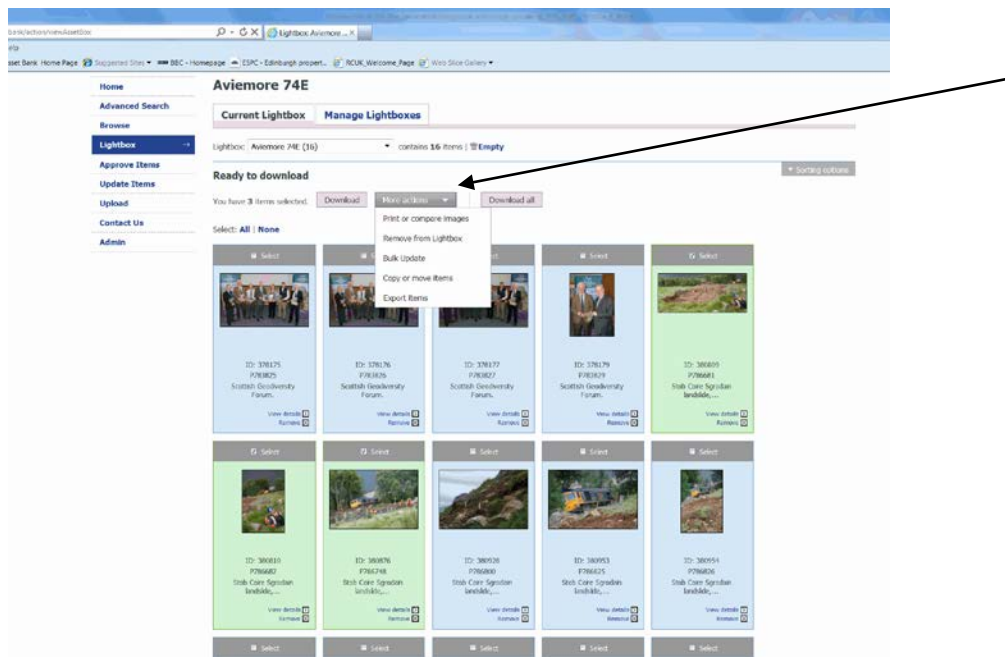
bank/actions/viewAssetBox
Lightbox: Aviemore ... ×
elp
sset Bank Home Page  Suggested Sites ▾  BBC - Homepage  ESPC - Edinburgh propert...  RCUK_Welcome_Page  Web Slice Gallery ▾

Home
Advanced Search
Browse
Lightbox
Approve Items
Update Items
Upload
Contact Us
Admin

Aviemore 74E

Current Lightbox | Manage Lightboxes

Lightbox: Aviemore 74E (16) ▾ contains 16 items | Empty

▾ Sorting options

Ready to download

You have 3 items selected. Download | More actions ▾ | Download all

Print or compare images
Remove from Lightbox
Bulk Update
Copy or move items
Export items

Select: All | None

Select
ID: 378175
P783825
Scottish Geodiversity Forum.
View details
Remove

Select
ID: 378176
P783826
Scottish Geodiversity Forum.
View details
Remove

Select
ID: 378177
P783827
Scottish Geodiversity Forum.
View details
Remove

Select
ID: 378179
P783829
Scottish Geodiversity Forum.
View details
Remove

Select
ID: 380809
P786681
Stob Coire Sgriodain landslide,...
View details
Remove

Select
ID: 380810
P786687
Stob Coire Sgriodain landslide,...
View details
Remove

Select
ID: 380876
P786748
Stob Coire Sgriodain landslide,...
View details
Remove

Select
ID: 380928
P786800
Stob Coire Sgriodain landslide,...
View details
Remove

Select
ID: 380953
P786825
Stob Coire Sgriodain landslide,...
View details
Remove

Select
ID: 380954
P786826
Stob Coire Sgriodain landslide,...
View details
Remove

Select
Select
Select
Select
Select